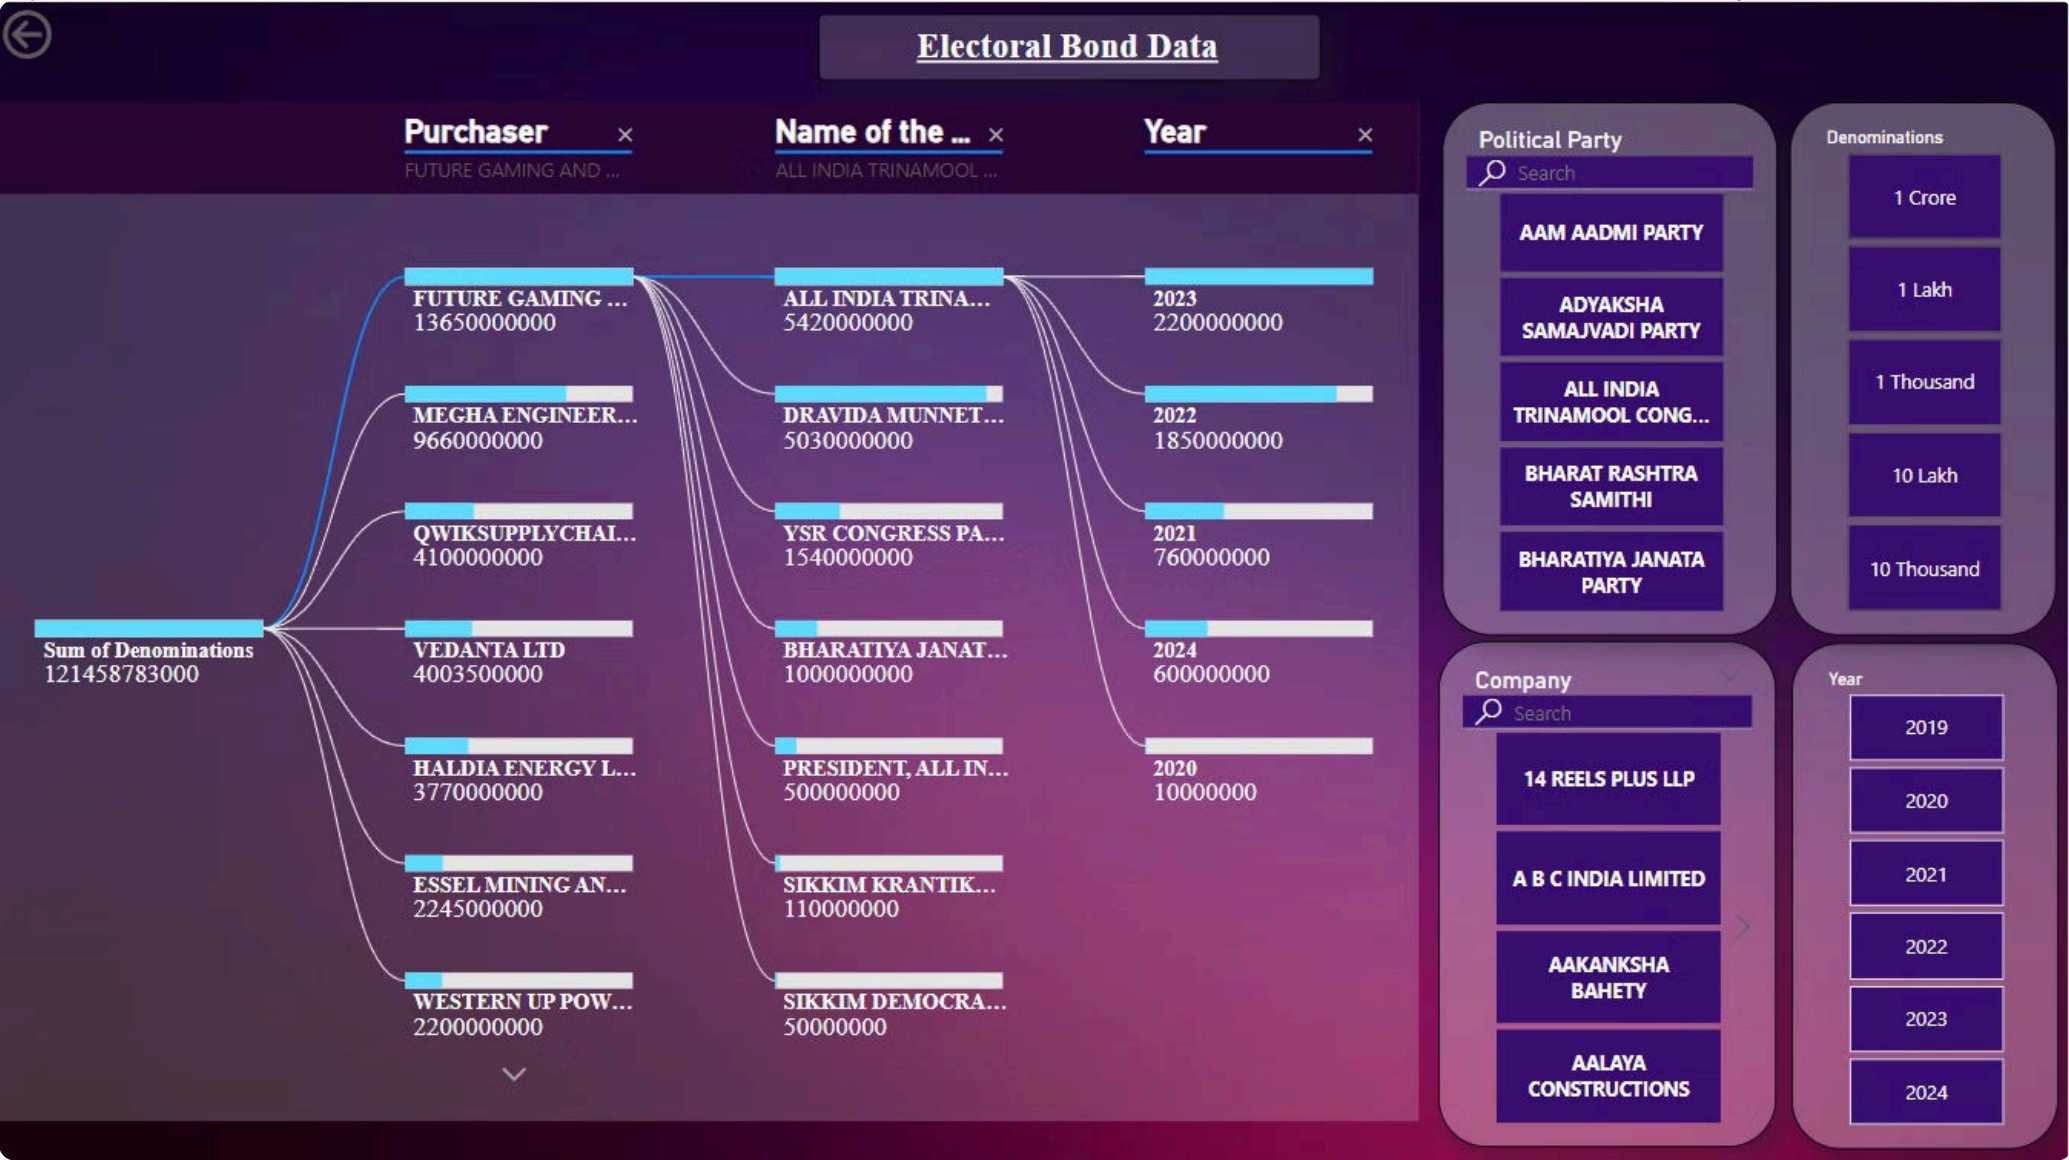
Electoral Bond Data

Purchaser ×
FUTURE GAMING AND ...

Name of the ... ×
ALL INDIA TRINAMOOL ...

Year ×

Sum of Denominations
121458783000

FUTURE GAMING ...
13650000000

MEGHA ENGINEER...
9660000000

QWIKSUPPLYCHAI...
4100000000

VEDANTA LTD
4003500000

HALDIA ENERGY L...
3770000000

ESSEL MINING AN...
2245000000

WESTERN UP POW...
2200000000

ALL INDIA TRINA...
5420000000

DRAVIDA MUNNET...
5030000000

YSR CONGRESS PA...
1540000000

BHARATIYA JANAT...
1000000000

PRESIDENT, ALL IN...
500000000

SIKKIM KRANTIK...
110000000

SIKKIM DEMOCRA...
50000000

2023
2200000000

2022
1850000000

2021
760000000

2024
600000000

2020
10000000

Political Party
Search
AAM AADMI PARTY
ADYAKSHA SAMAJVADI PARTY
ALL INDIA TRINAMOOL CONG...
BHARAT RASHTRA SAMITHI
BHARATIYA JANATA PARTY

Denominations
1 Crore
1 Lakh
1 Thousand
10 Lakh
10 Thousand

Company
Search
14 REELS PLUS LLP
A B C INDIA LIMITED
AAKANKSHA BAHETY
AALAYA CONSTRUCTIONS

Year
2019
2020
2021
2022
2023
2024